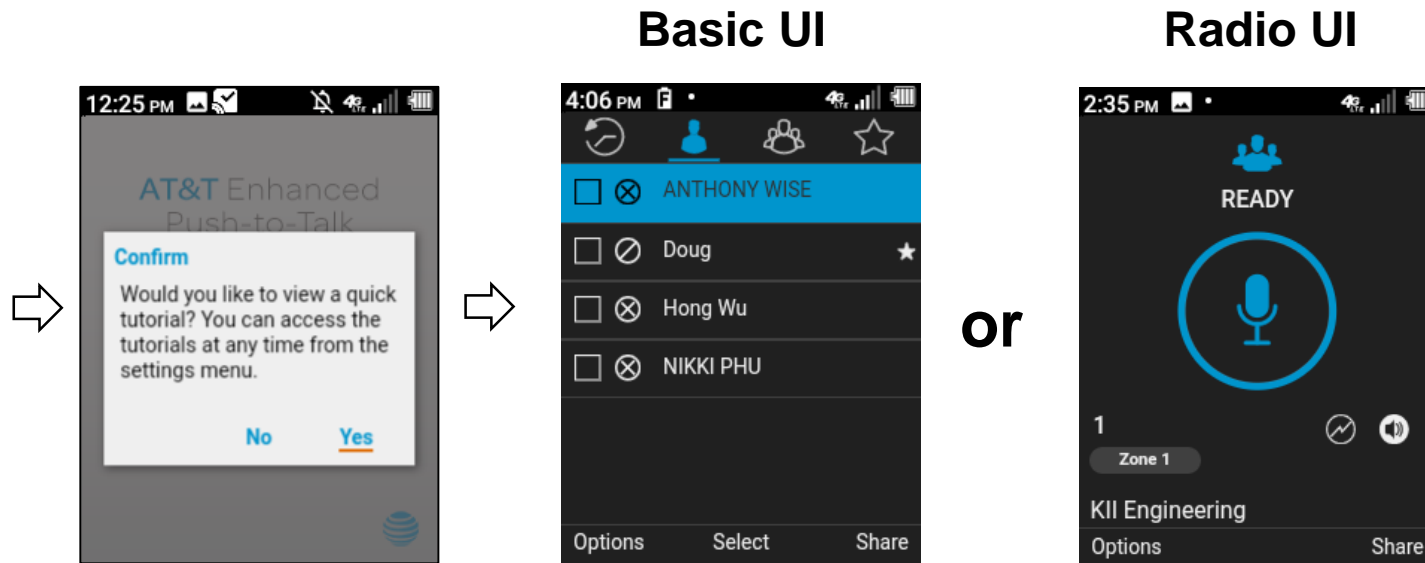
Basic UI

Radio UI

12:25 PM

AT&T Enhanced Push-to-Talk

Confirm

Would you like to view a quick tutorial? You can access the tutorials at any time from the settings menu.

No Yes

4:06 PM

ANTHONY WISE

Doug

Hong Wu

NIKKI PHU

Options Select Share

or

2:35 PM

READY

1

Zone 1

KII Engineering

Options Share